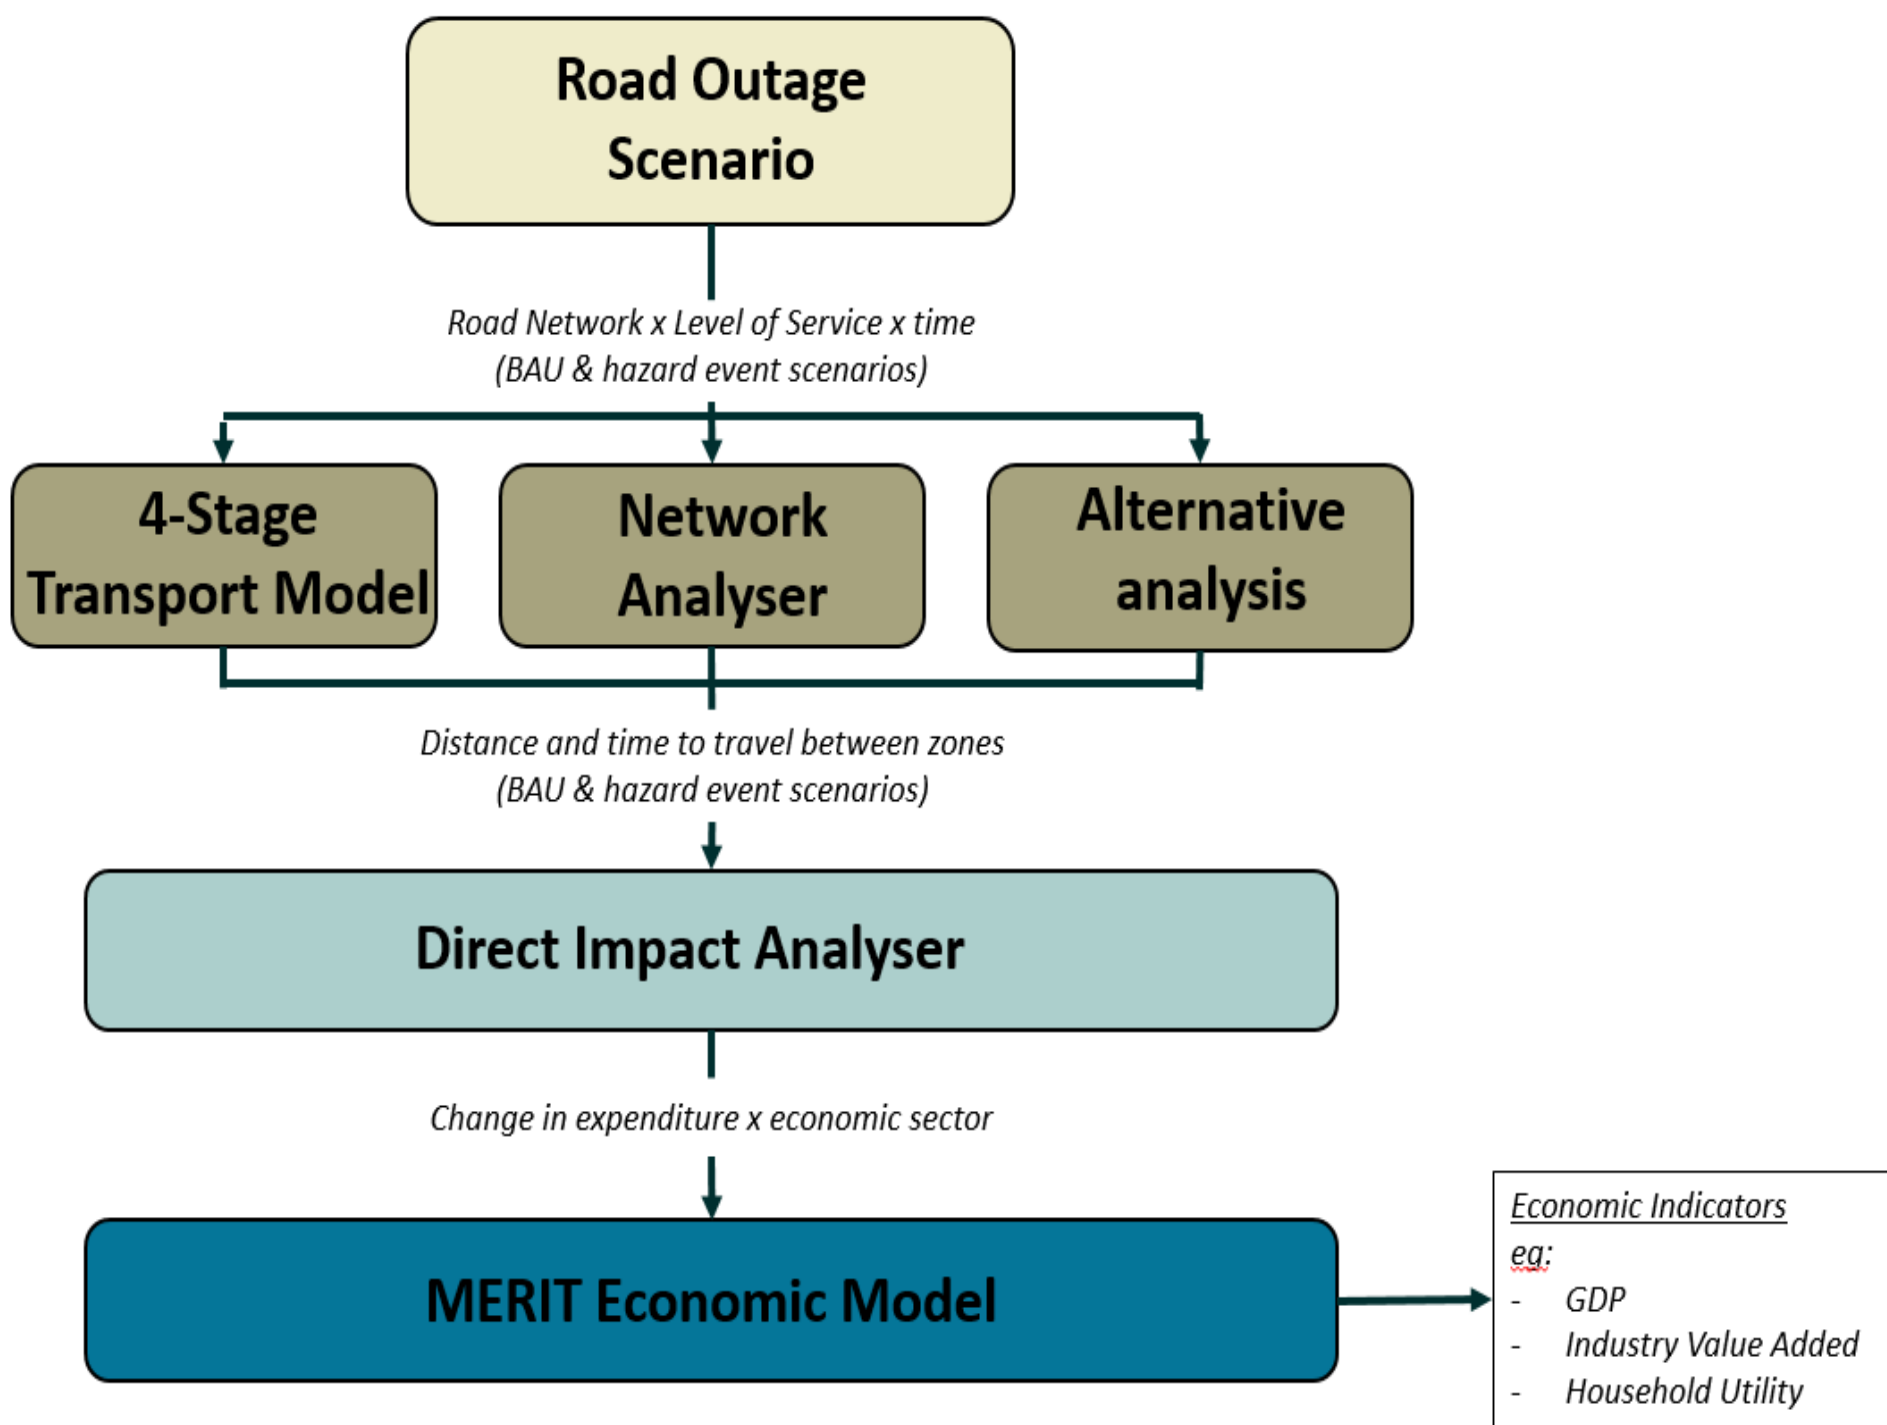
Road Outage Scenario

Road Network x Level of Service x time
(BAU & hazard event scenarios)

4-Stage Transport Model

Network Analyser

Alternative analysis

Distance and time to travel between zones
(BAU & hazard event scenarios)

Direct Impact Analyser

Change in expenditure x economic sector

MERIT Economic Model

Economic Indicators
eg:
- GDP
- Industry Value Added
- Household Utility